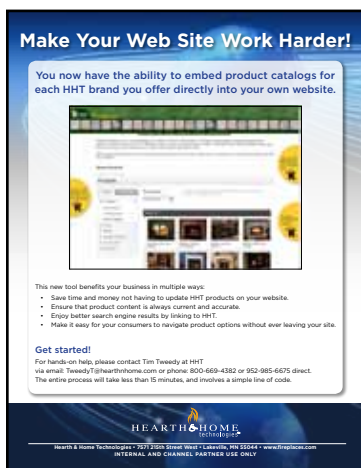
Make Your Web Site Work Harder!

You now have the ability to embed product catalogs for each HHT brand you offer directly into your own website.

This new tool benefits your business in multiple ways:

- Save time and money not having to update HHT products on your website.
- Ensure that product content is always current and accurate.
- Enjoy better search engine results by linking to HHT.
- Make it easy for your consumers to navigate product options without ever leaving your site.

Get started!

For hands-on help, please contact Tim Tweedy at HHT via email: TweedyT@hearthnhome.com or phone: 800-669-4382 or 952-985-6675 direct. The entire process will take less than 15 minutes, and involves a simple line of code.

HEARTH & HOME technologies

Hearth & Home Technologies • 7571 215th Street West • Lakeville, MN 55044 • www.fireplaces.com
INTERNAL AND CHANNEL PARTNER USE ONLY